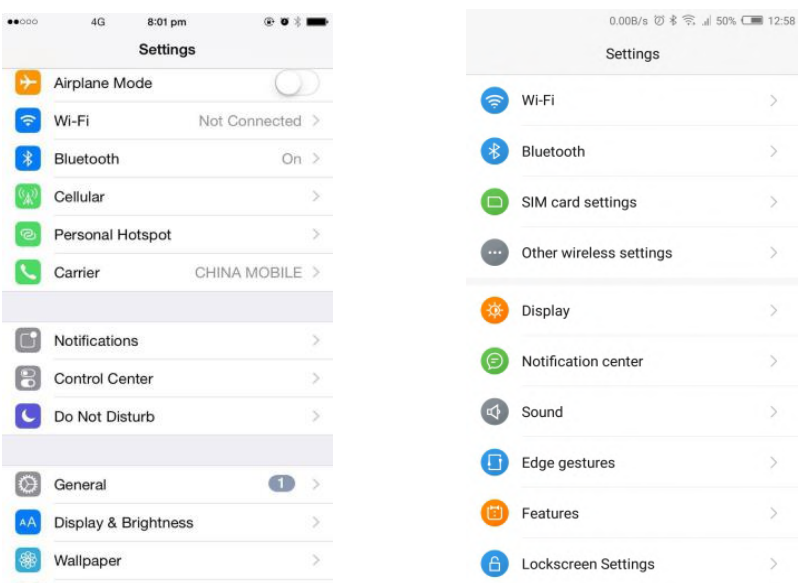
●●○○○ 4G 8:01 pm

Settings

Airplane Mode

Wi-Fi Not Connected

Bluetooth On

Cellular

Personal Hotspot

Carrier CHINA MOBILE

Notifications

Control Center

Do Not Disturb

General 1

AA Display & Brightness

Wallpaper

0.00B/s 50% 12:58

Settings

Wi-Fi

Bluetooth

SIM card settings

Other wireless settings

Display

Notification center

Sound

Edge gestures

Features

Lockscreen Settings